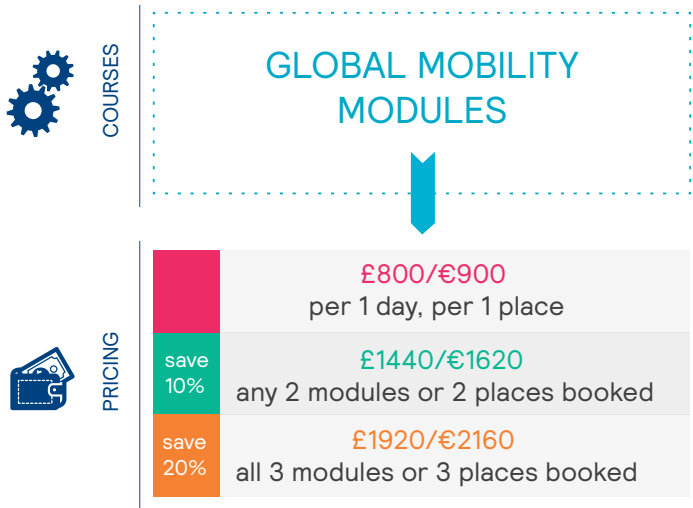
COURSES

GLOBAL MOBILITY MODULES

PRICING

|  |  |
|---|---|
|  | £800/€900 per 1 day, per 1 place |
| save 10% | £1440/€1620 any 2 modules or 2 places booked |
| save 20% | £1920/€2160 all 3 modules or 3 places booked |